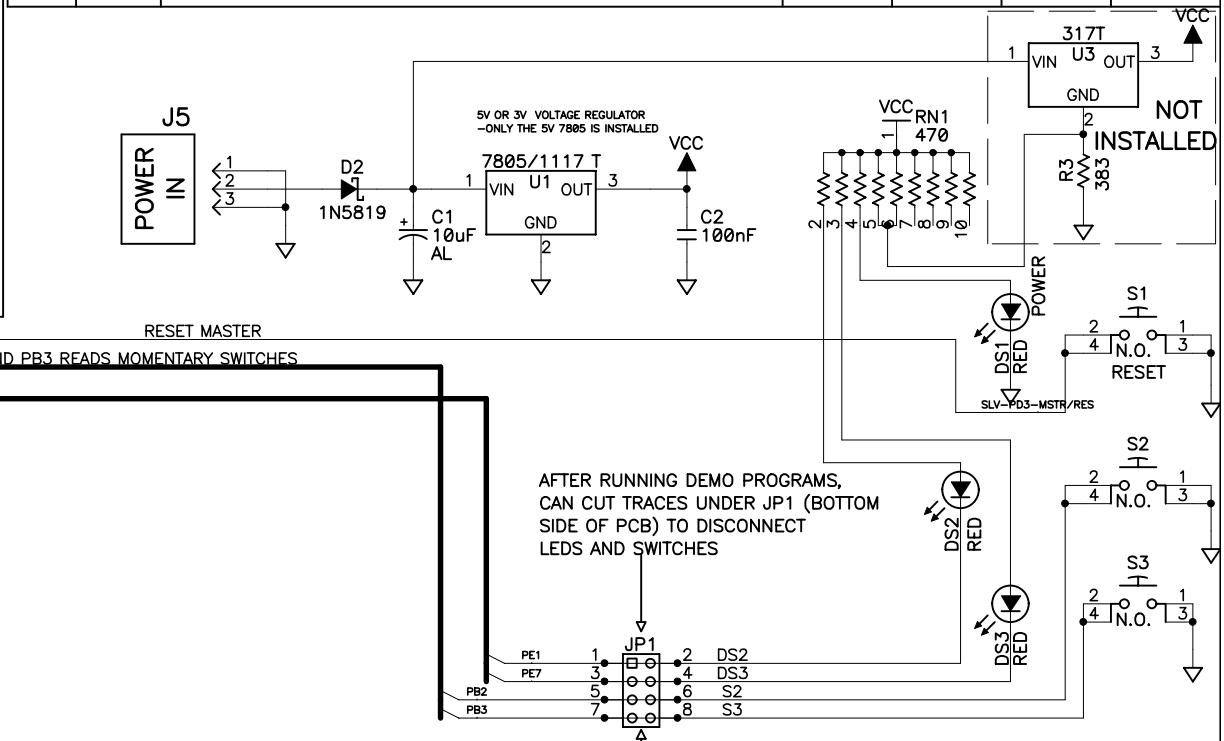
VCC
317T
1 VIN U3 OUT 3
GND
2
NOT INSTALLED
R3 383
VCC RN1 470
1
2 3 4 5 6 7 8 9 10
J5
POWER IN
1
2
3
D2
1N5819
5V OR 3V VOLTAGE REGULATOR
-ONLY THE 5V 7805 IS INSTALLED
7805/1117 T
1 VIN U1 OUT 3
GND
2
VCC
C1 10uF AL
C2 100nF
POWER
DS1 RED
RESET MASTER
D PB3 READS MOMENTARY SWITCHES
S1
2 4 N.O. 1 3
RESET
SLV-PD3-MSTR/RES
S2
2 4 N.O. 1 3
AFTER RUNNING DEMO PROGRAMS, CAN CUT TRACES UNDER JP1 (BOTTOM SIDE OF PCB) TO DISCONNECT LEDS AND SWITCHES
DS2 RED
S3
2 4 N.O. 1 3
DS3 RED
JP1
PE1 1 2 DS2
PE7 3 4 DS3
PB2 5 6 S2
PB3 7 8 S3